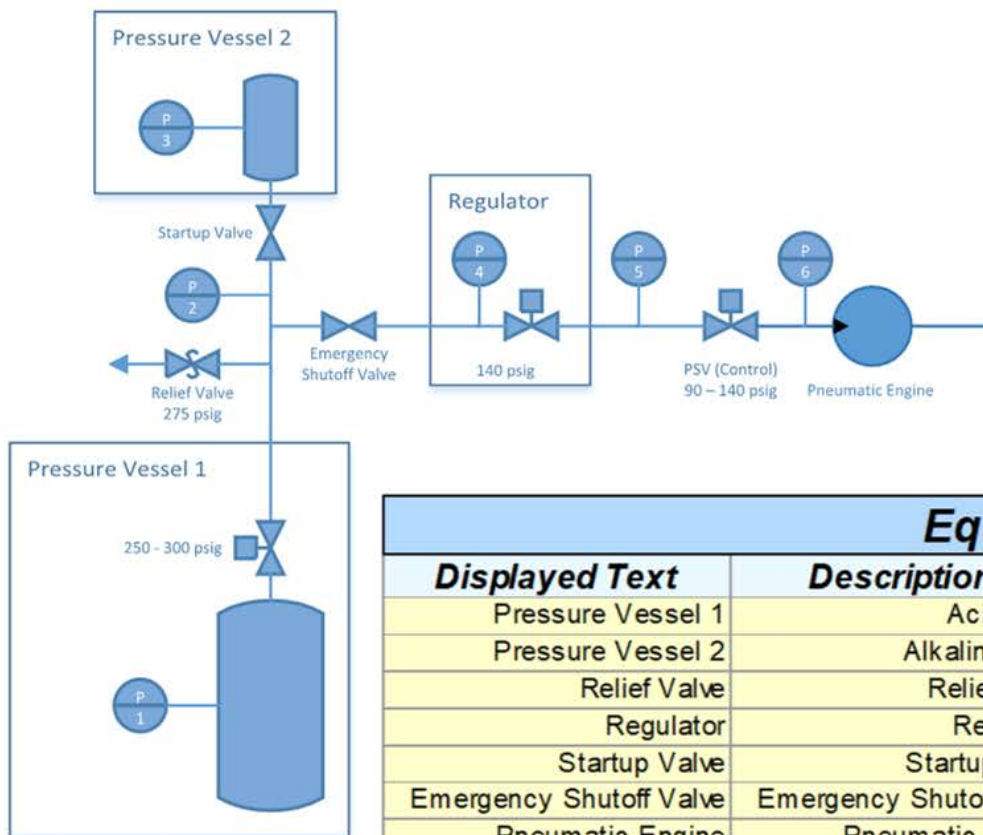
Pressure Vessel 2

P
3

Startup Valve

P
2

Relief Valve
275 psig

Emergency
Shutoff Valve

Regulator

P
4

140 psig

P
5

P
6

PSV (Control)
90 – 140 psig

Pneumatic Engine

Pressure Vessel 1

250 - 300 psig

P
1

| Eq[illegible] | |
|---|---|
| Displayed Text | Descriptio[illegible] |
| Pressure Vessel 1 | Ac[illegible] |
| Pressure Vessel 2 | Alkalin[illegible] |
| Relief Valve | Reli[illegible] |
| Regulator | Re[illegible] |
| Startup Valve | Startu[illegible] |
| Emergency Shutoff Valve | Emergency Shuto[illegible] |
| Pneumatic Engine | Pneumatic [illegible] |